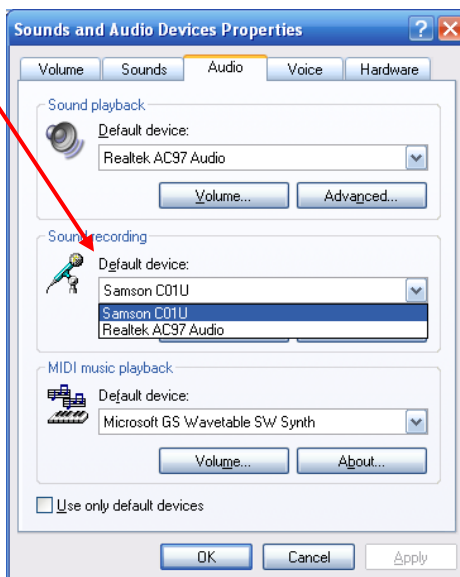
Sounds and Audio Devices Properties

Volume | Sounds | Audio | Voice | Hardware

Sound playback
Default device:
Realtek AC97 Audio
Volume... Advanced...

Sound recording
Default device:
Samson C01U
Samson C01U
Realtek AC97 Audio

MIDI music playback
Default device:
Microsoft GS Wavetable SW Synth
Volume... About...

Use only default devices

OK Cancel Apply